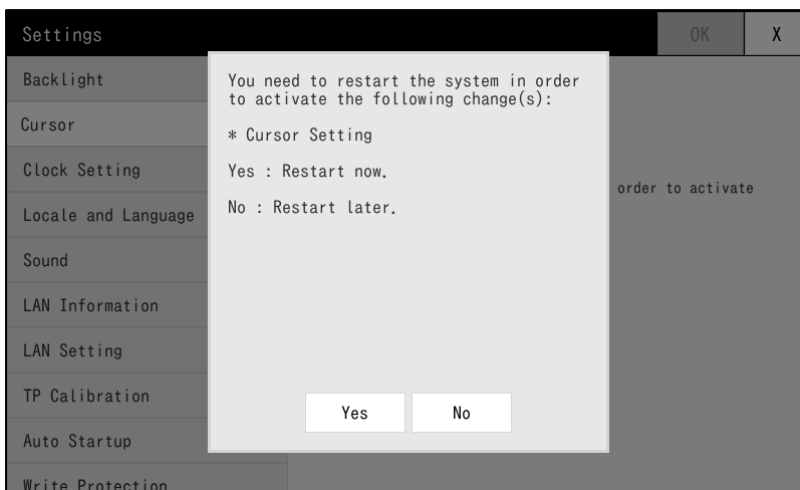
Settings

OK

X

Backlight

Cursor

Clock Setting

Locale and Language

Sound

LAN Information

LAN Setting

TP Calibration

Auto Startup

Write Protection

order to activate

You need to restart the system in order to activate the following change(s):

＊ Cursor Setting

Yes : Restart now.

No : Restart later.

Yes

No